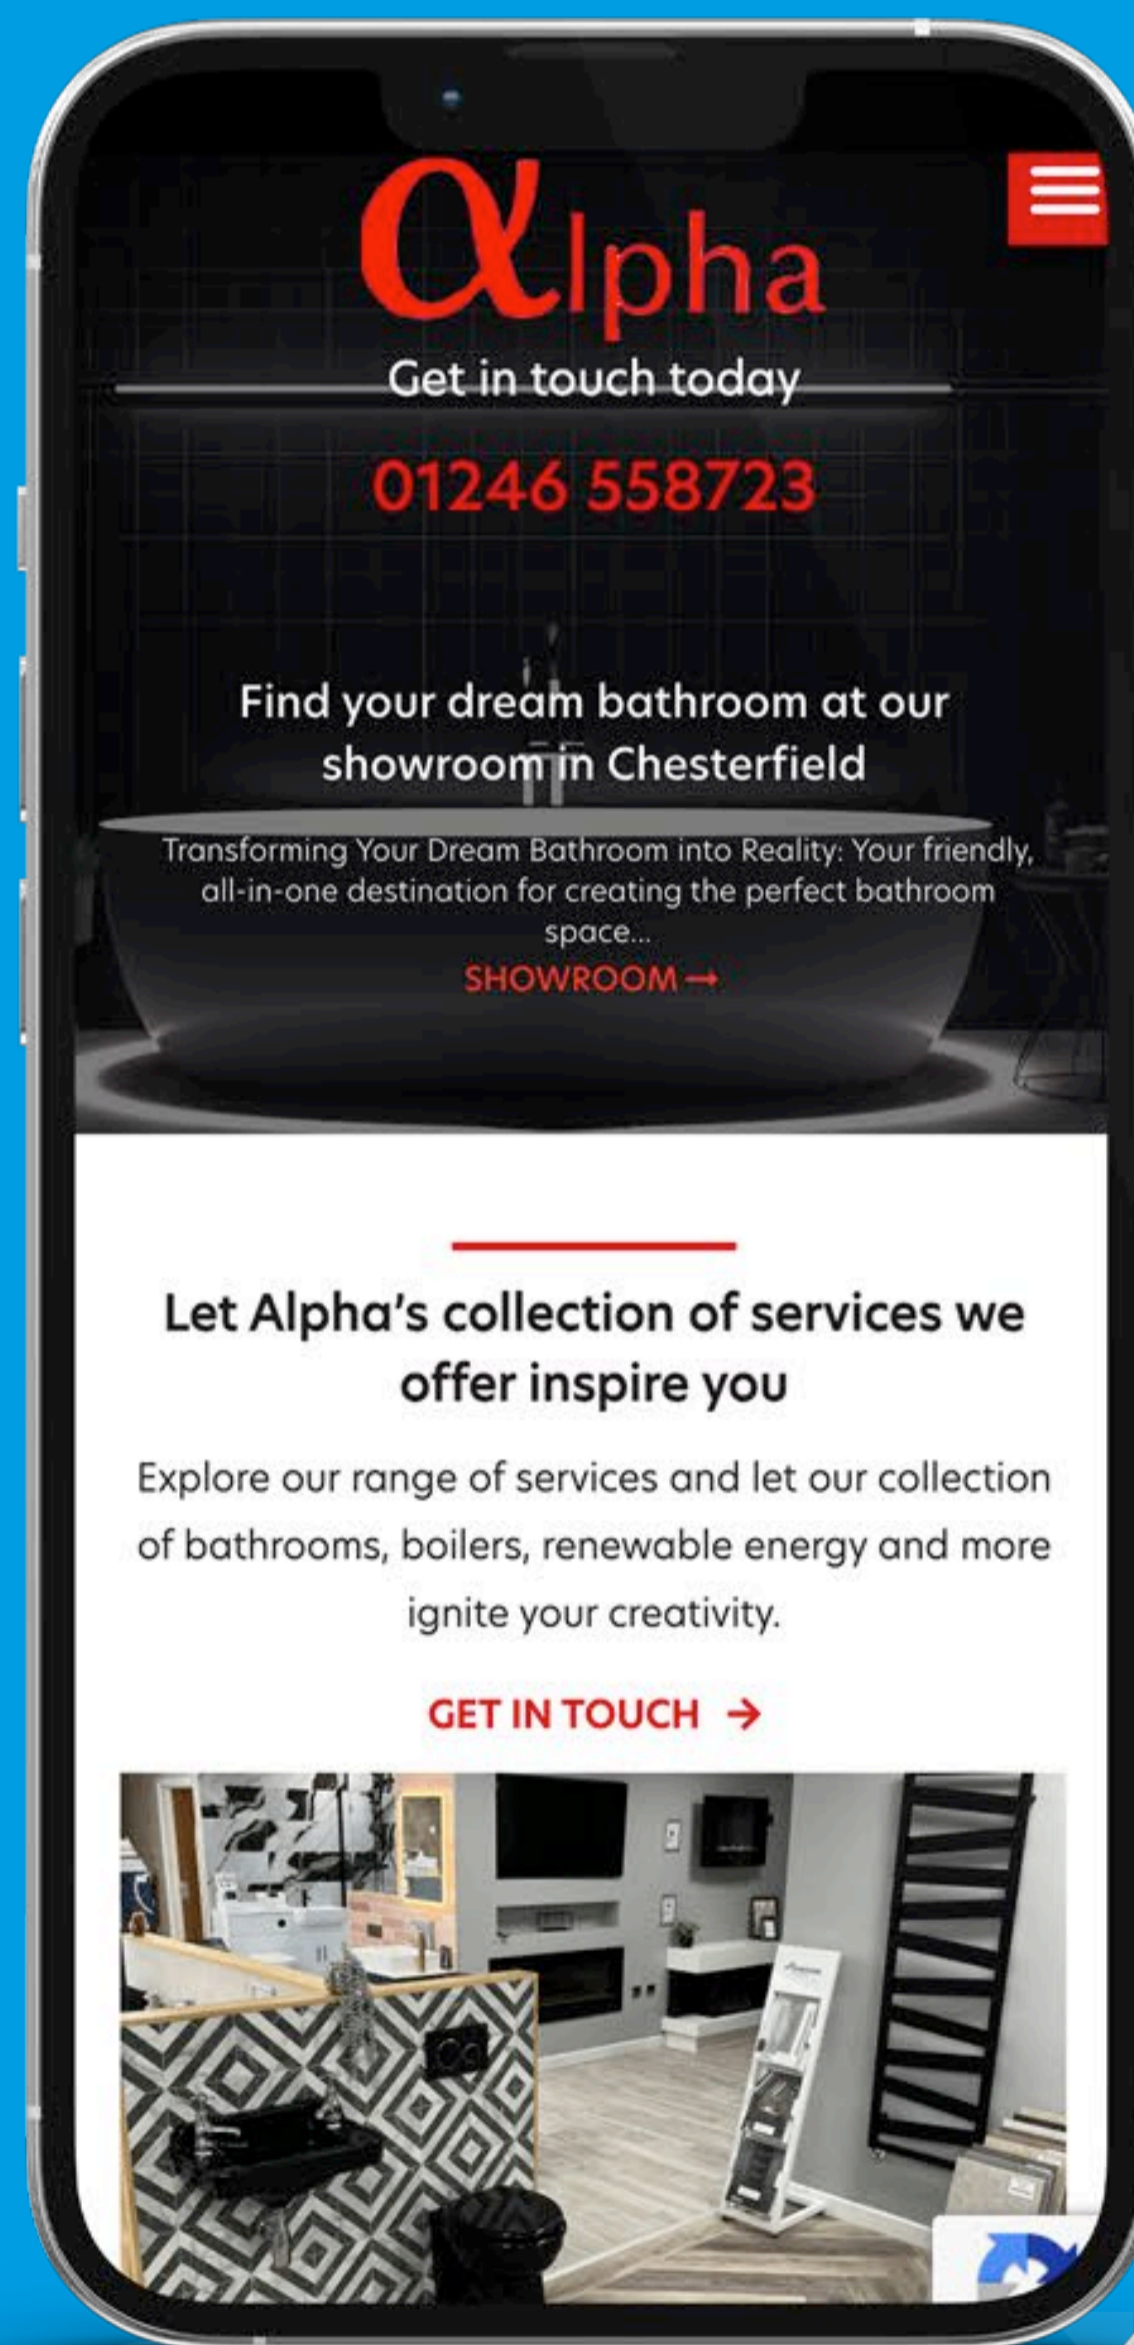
αlpha

Get in touch today

01246 558723

Find your dream bathroom at our showroom in Chesterfield

Transforming Your Dream Bathroom into Reality: Your friendly, all-in-one destination for creating the perfect bathroom space...

SHOWROOM →

Let Alpha's collection of services we offer inspire you

Explore our range of services and let our collection of bathrooms, boilers, renewable energy and more ignite your creativity.

GET IN TOUCH →